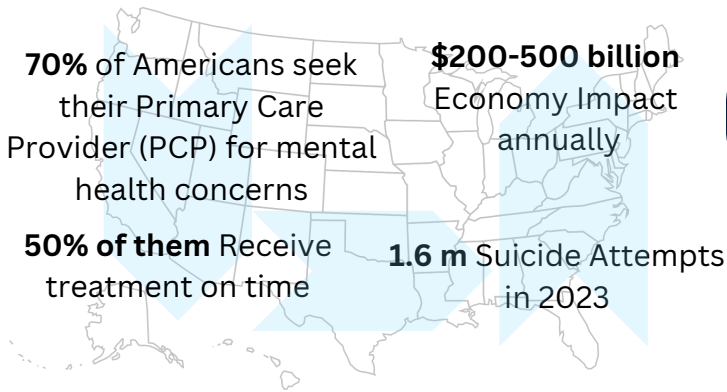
**70%** of Americans seek their Primary Care Provider (PCP) for mental health concerns

**50% of them** Receive treatment on time

**$200-500 billion** Economy Impact annually

**1.6 m** Suicide Attempts in 2023